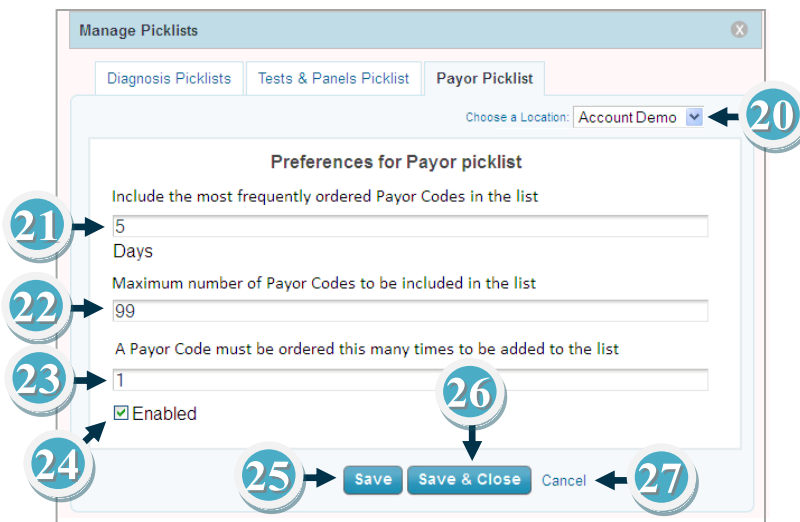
Manage Picklists

Diagnosis Picklists | Tests & Panels Picklist | Payor Picklist

Choose a Location: Account Demo

20

Preferences for Payor picklist

Include the most frequently ordered Payor Codes in the list

21

5

Days

Maximum number of Payor Codes to be included in the list

22

99

A Payor Code must be ordered this many times to be added to the list

23

1

26

Enabled

24

25

Save

Save & Close

Cancel

27